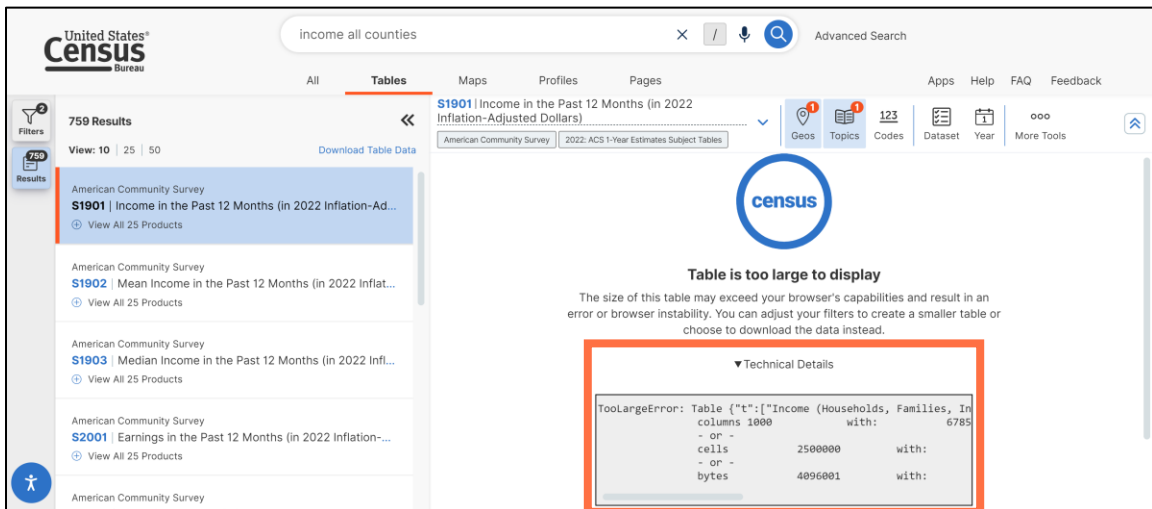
United States®
Census
Bureau

income all counties

Advanced Search

All
Tables
Maps
Profiles
Pages

Apps
Help
FAQ
Feedback

2
Filters

759
Results

759 Results

View: 10 | 25 | 50

Download Table Data

American Community Survey
S1901 | Income in the Past 12 Months (in 2022 Inflation-Ad...
View All 25 Products

American Community Survey
S1902 | Mean Income in the Past 12 Months (in 2022 Inflat...
View All 25 Products

American Community Survey
S1903 | Median Income in the Past 12 Months (in 2022 Infl...
View All 25 Products

American Community Survey
S2001 | Earnings in the Past 12 Months (in 2022 Inflation-...
View All 25 Products

American Community Survey

S1901 | Income in the Past 12 Months (in 2022 Inflation-Adjusted Dollars)

American Community Survey
2022: ACS 1-Year Estimates Subject Tables

1
Geos
1
Topics
123
Codes
Dataset
1
Year
More Tools

census

Table is too large to display

The size of this table may exceed your browser's capabilities and result in an error or browser instability. You can adjust your filters to create a smaller table or choose to download the data instead.

▼Technical Details

TooLargeError: Table {"t":["Income (Households, Families, In
columns 1000 with: 6785
- or -
cells 2500000 with:
- or -
bytes 4096001 with: